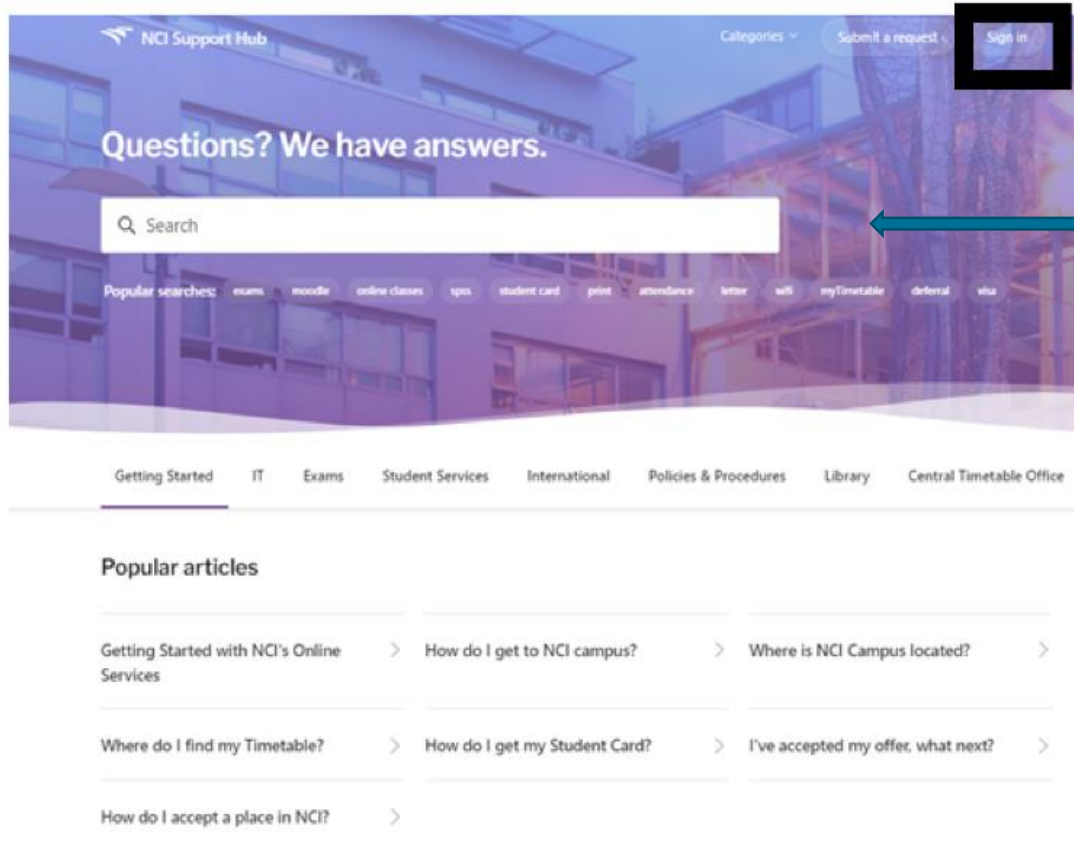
NCI Support Hub

Categories

Submit a request

Sign in

Questions? We have answers.

Search

Popular searches: exams moodle online classes spss student card print attendance letter wifi myTimetable deferral visa

Getting Started IT Exams Student Services International Policies & Procedures Library Central Timetable Office

Popular articles

Getting Started with NCI's Online Services

How do I get to NCI campus?

Where is NCI Campus located?

Where do I find my Timetable?

How do I get my Student Card?

I've accepted my offer, what next?

How do I accept a place in NCI?